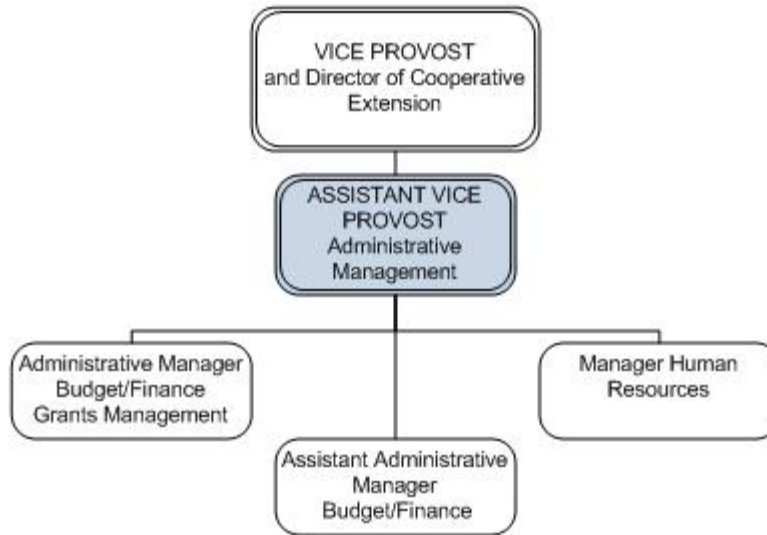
VICE PROVOST
and Director of Cooperative Extension

ASSISTANT VICE PROVOST
Administrative Management

Administrative Manager
Budget/Finance
Grants Management

Manager Human Resources

Assistant Administrative Manager
Budget/Finance